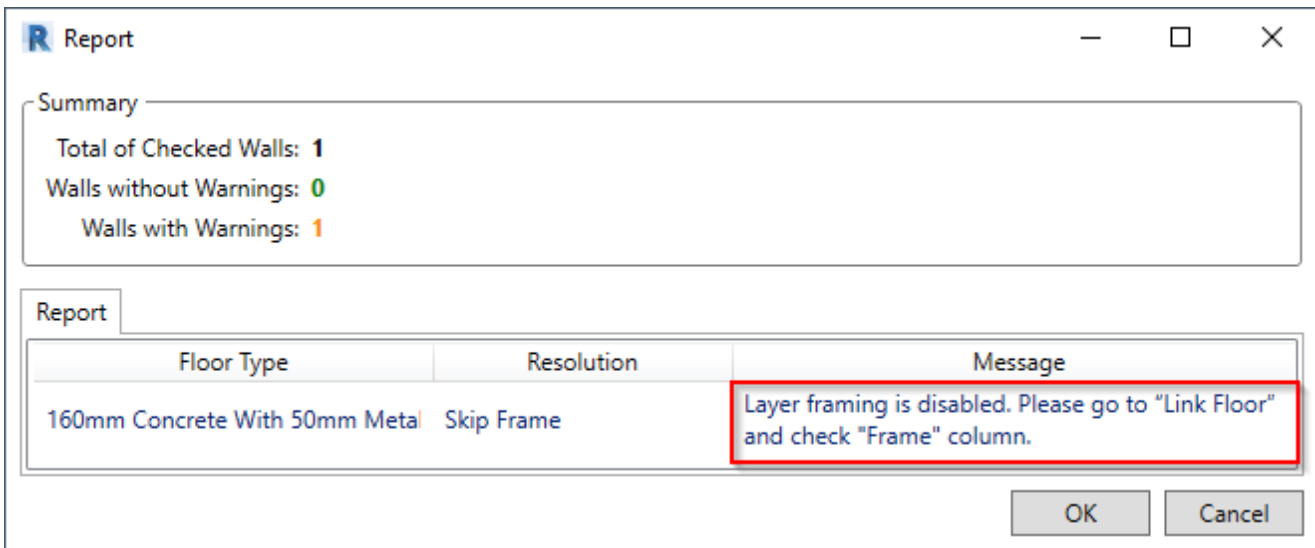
R Report

Summary

Total of Checked Walls: 1

Walls without Warnings: 0

Walls with Warnings: 1

Report

| Floor Type | Resolution | Message |
|---|---|---|
| 160mm Concrete With 50mm Metal | Skip Frame | Layer framing is disabled. Please go to "Link Floor" and check "Frame" column. |

OK

Cancel